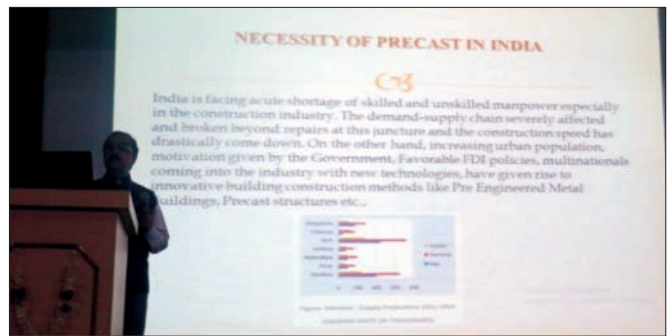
NECESSITY OF PRECAST IN INDIA

India is facing acute shortage of skilled and unskilled manpower especially in the construction industry. The demand-supply chain severely affected and broken beyond repairs at this juncture and the construction speed has drastically come down. On the other hand, increasing urban population, motivation given by the Government, Favorable FDI policies, multinationals coming into the industry with new technologies, have given rise to innovative building construction methods like Pre Engineered Metal Buildings, Precast structures etc..

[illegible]